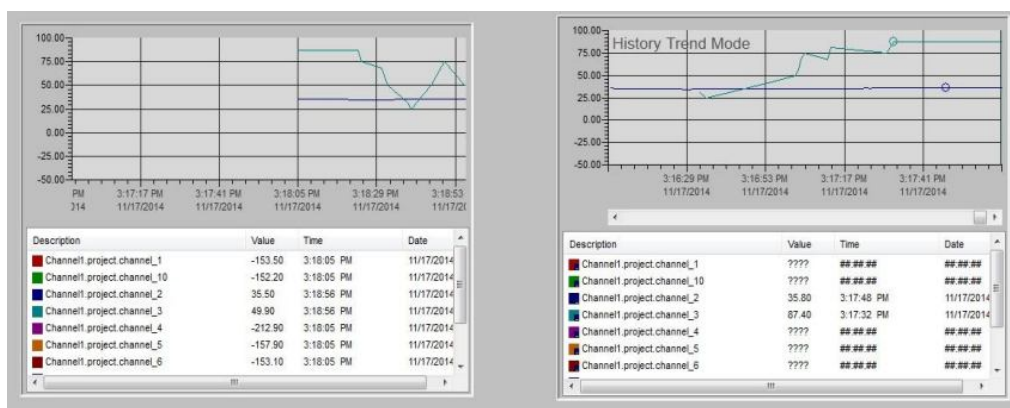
100.00
75.00
50.00
25.00
0.00
-25.00
-50.00

PM
314
3:17:17 PM
11/17/2014
3:17:41 PM
11/17/2014
3:18:05 PM
11/17/2014
3:18:29 PM
11/17/2014
3:18:53
11/17/2(

| Description | Value | Time | Date |
|---|---|---|---|
| Channel1.project.channel_1 | -153.50 | 3:18:05 PM | 11/17/2014 |
| Channel1.project.channel_10 | -152.20 | 3:18:05 PM | 11/17/2014 |
| Channel1.project.channel_2 | 35.50 | 3:18:56 PM | 11/17/2014 |
| Channel1.project.channel_3 | 49.90 | 3:18:56 PM | 11/17/2014 |
| Channel1.project.channel_4 | -212.90 | 3:18:05 PM | 11/17/2014 |
| Channel1.project.channel_5 | -157.90 | 3:18:05 PM | 11/17/2014 |
| Channel1.project.channel_6 | -153.10 | 3:18:05 PM | 11/17/2014 |

History Trend Mode
100.00
75.00
50.00
25.00
0.00
-25.00
-50.00

3:16:29 PM
11/17/2014
3:16:53 PM
11/17/2014
3:17:17 PM
11/17/2014
3:17:41 PM
11/17/2014

| Description | Value | Time | Date |
|---|---|---|---|
| Channel1.project.channel_1 | ???? | ##:##:## | ##:##:## |
| Channel1.project.channel_10 | ???? | ##:##:## | ##:##:## |
| Channel1.project.channel_2 | 35.80 | 3:17:48 PM | 11/17/2014 |
| Channel1.project.channel_3 | 87.40 | 3:17:32 PM | 11/17/2014 |
| Channel1.project.channel_4 | ???? | ##:##:## | ##:##:## |
| Channel1.project.channel_5 | ???? | ##:##:## | ##:##:## |
| Channel1.project.channel_6 | ???? | ##:##:## | ##:##:## |